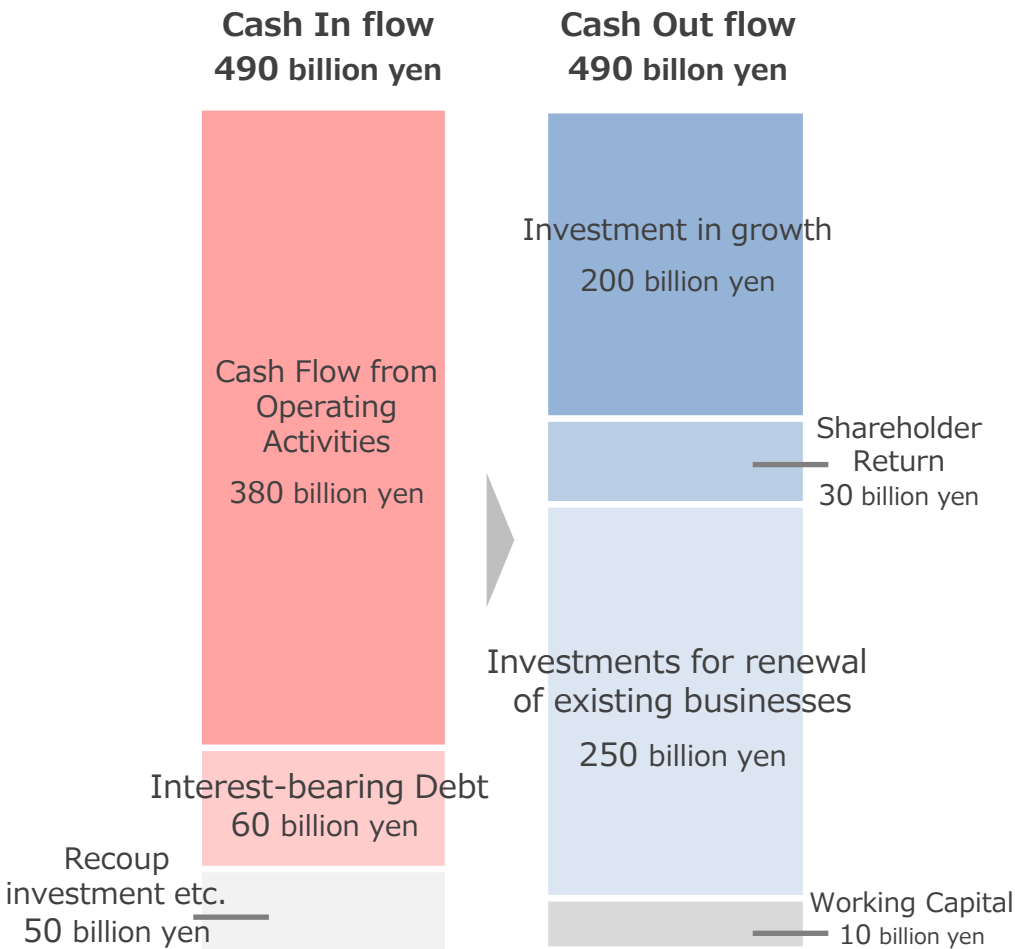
Cash In flow
490 billion yen

Cash Out flow
490 billon yen

Cash Flow from Operating Activities
380 billion yen

Interest-bearing Debt
60 billion yen

Recoup investment etc.
50 billion yen

Investment in growth
200 billion yen

Shareholder Return
30 billion yen

Investments for renewal of existing businesses
250 billion yen

Working Capital
10 billion yen